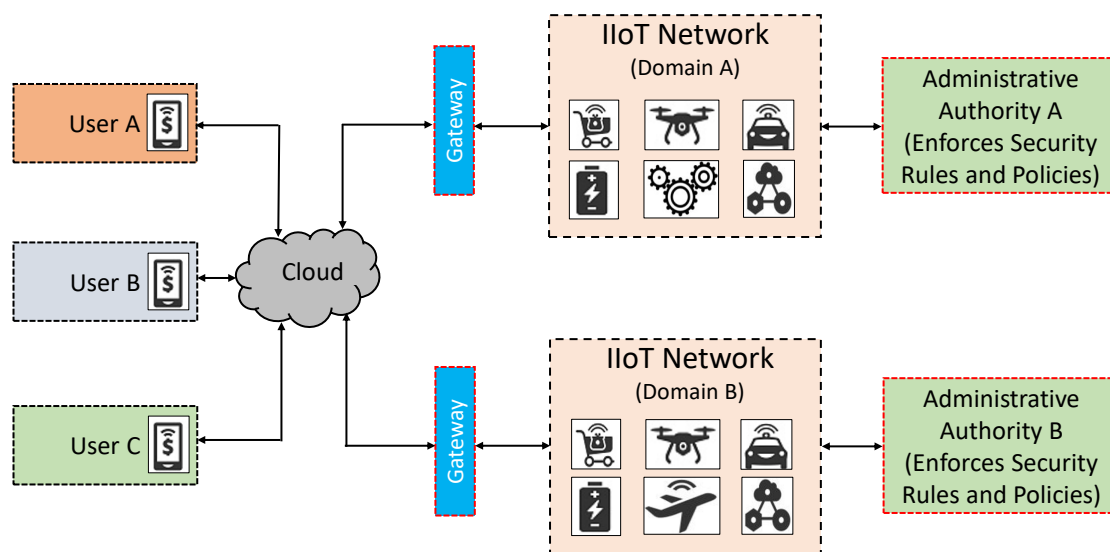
User A

User B

User C

Cloud

Gateway

Gateway

IIoT Network
(Domain A)

IIoT Network
(Domain B)

Administrative Authority A
(Enforces Security Rules and Policies)

Administrative Authority B
(Enforces Security Rules and Policies)